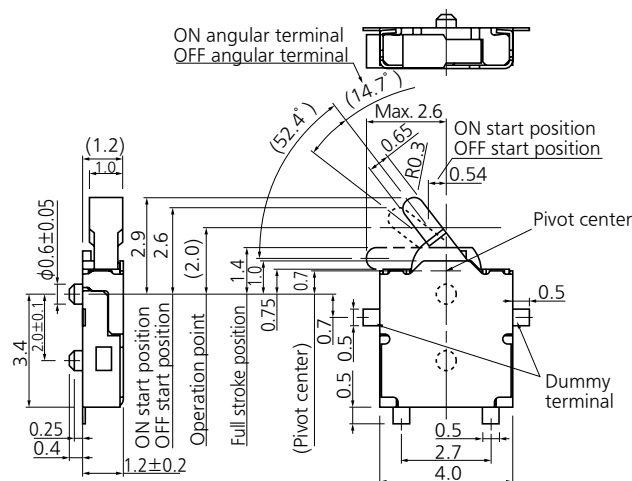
ON angular terminal
OFF angular terminal
(14.7°)
(52.4°)
Max. 2.6
0.65
R0.3
ON start position
OFF start position
0.54
(1.2)
1.0
$\phi0.6\pm0.05$
2.9
2.6
(2.0)
1.4
1.0
0.7
Pivot center
0.5
0.75
0.7
0.5
0.5
3.4
$2.0\pm0.1$
ON start position
OFF start position
Operation point
Full stroke position
(Pivot center)
Dummy terminal
0.25
0.4
$1.2\pm0.2$
0.5
2.7
4.0